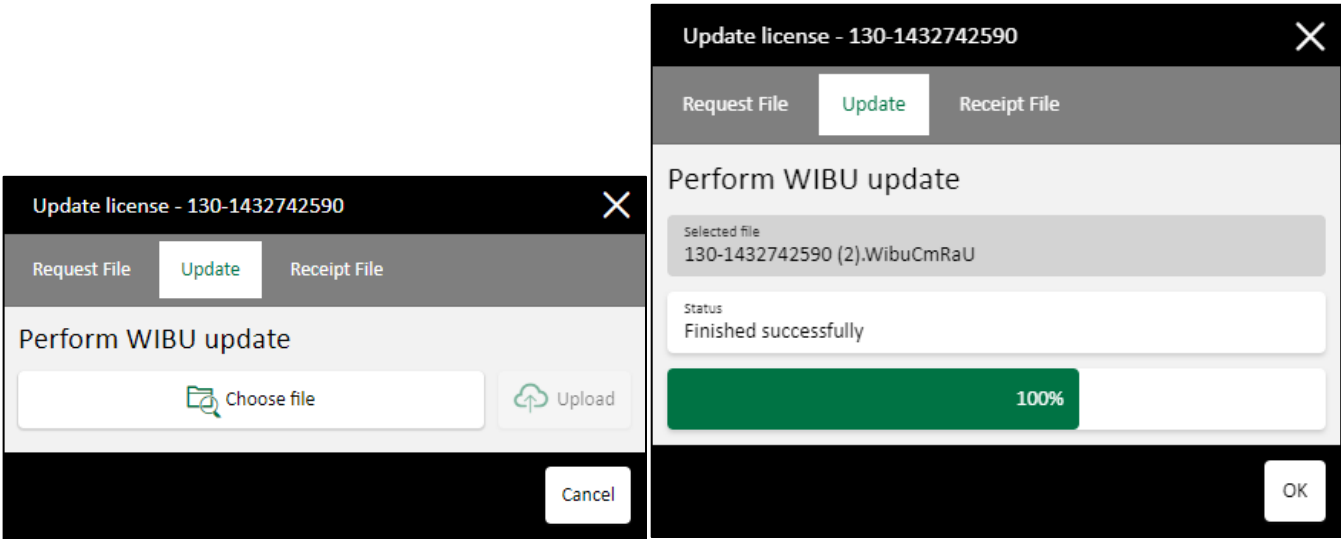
Update license - 130-1432742590

Request File
Update
Receipt File

Perform WIBU update

Choose file
Upload

Cancel

Update license - 130-1432742590

Request File
Update
Receipt File

Perform WIBU update

Selected file
130-1432742590 (2).WibuCmRaU

Status
Finished successfully

100%

OK